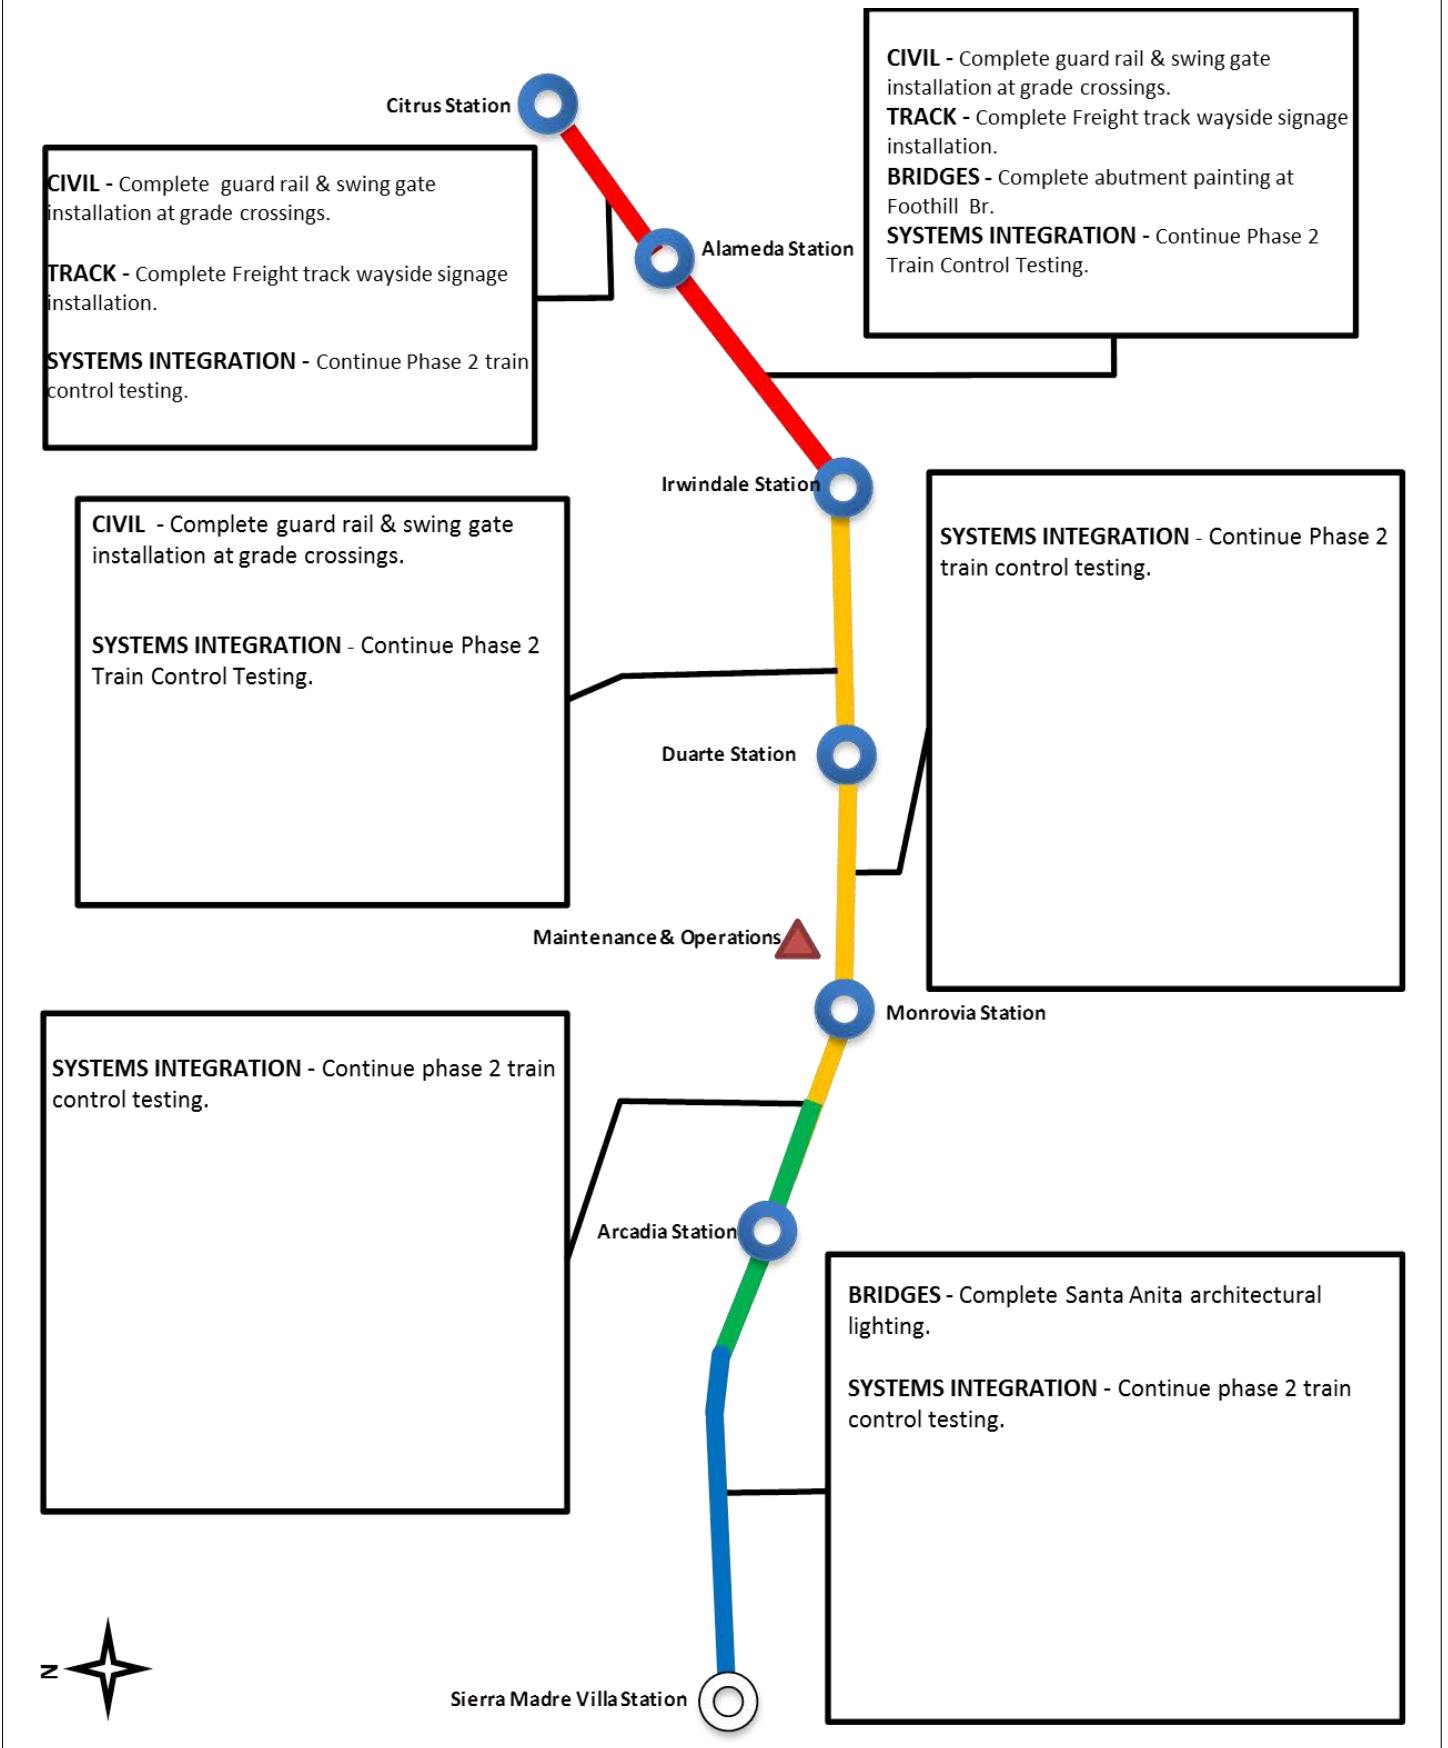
CIVIL - Complete guard rail & swing gate installation at grade crossings.
TRACK - Complete Freight track wayside signage installation.
BRIDGES - Complete abutment painting at Foothill Br.
SYSTEMS INTEGRATION - Continue Phase 2 Train Control Testing.

Citrus Station

CIVIL - Complete guard rail & swing gate installation at grade crossings.

TRACK - Complete Freight track wayside signage installation.

SYSTEMS INTEGRATION - Continue Phase 2 train control testing.

Alameda Station

Irwindale Station

CIVIL - Complete guard rail & swing gate installation at grade crossings.

SYSTEMS INTEGRATION - Continue Phase 2 Train Control Testing.

SYSTEMS INTEGRATION - Continue Phase 2 train control testing.

Duarte Station

Maintenance & Operations

Monrovia Station

SYSTEMS INTEGRATION - Continue phase 2 train control testing.

Arcadia Station

BRIDGES - Complete Santa Anita architectural lighting.

SYSTEMS INTEGRATION - Continue phase 2 train control testing.

N

Sierra Madre Villa Station